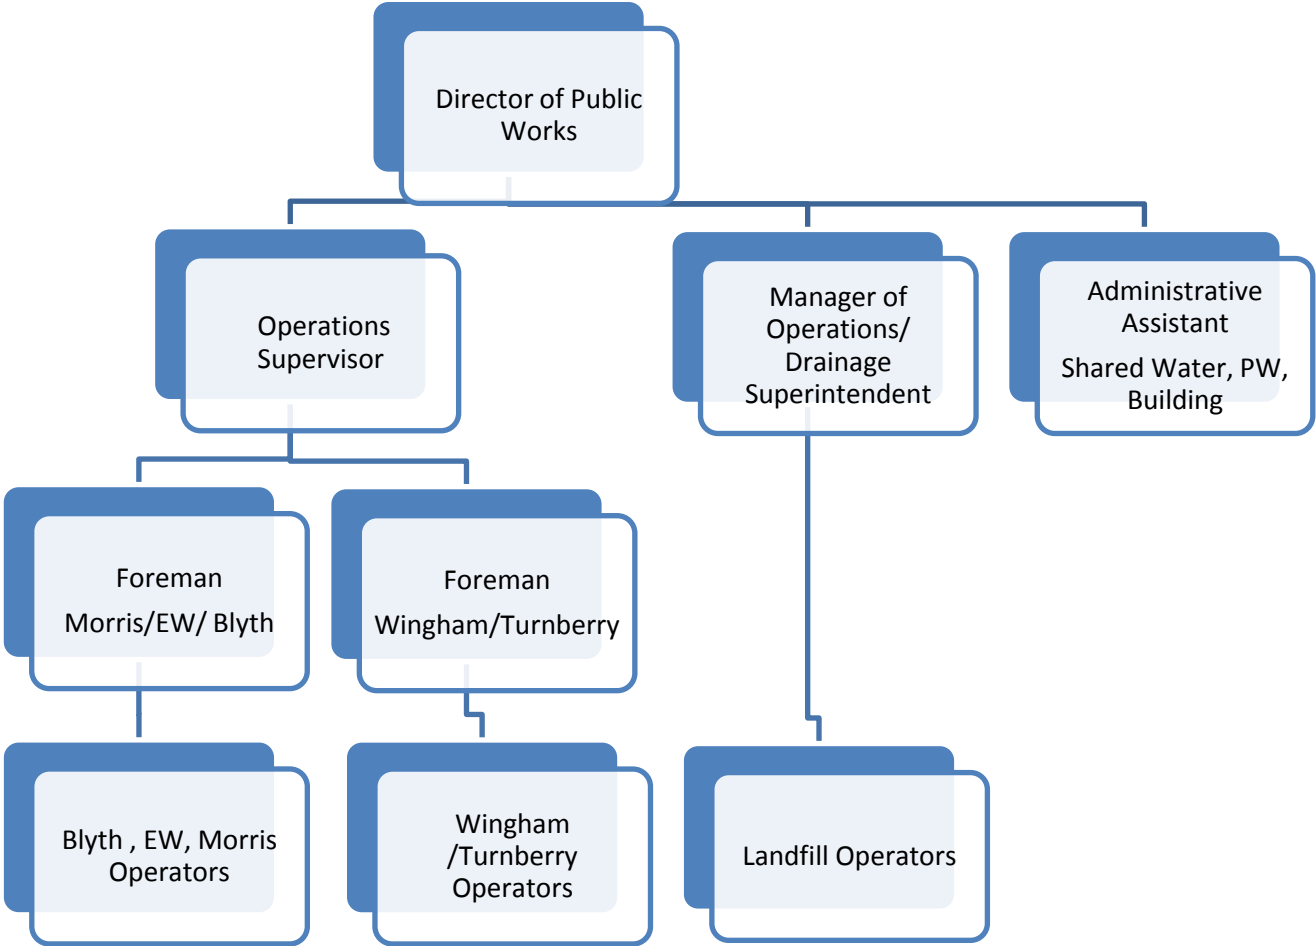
Director of Public Works

Operations Supervisor

Manager of Operations/ Drainage Superintendent

Administrative Assistant

Shared Water, PW, Building

Foreman

Morris/EW/ Blyth

Foreman

Wingham/Turnberry

Blyth , EW, Morris Operators

Wingham /Turnberry Operators

Landfill Operators